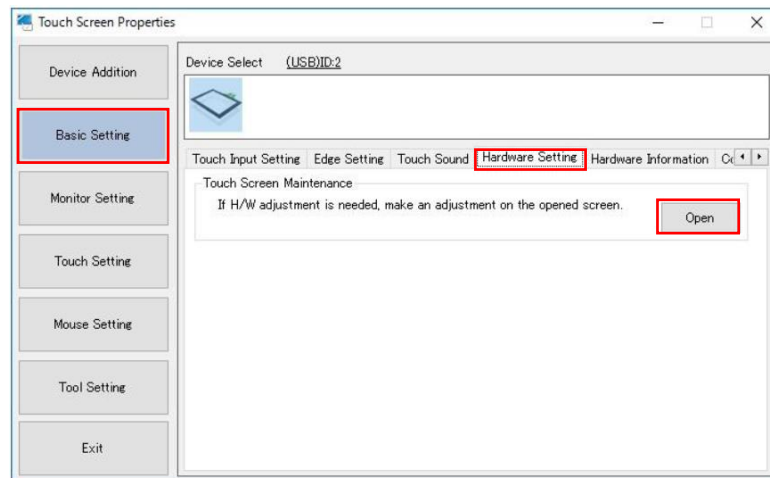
Touch Screen Properties

Device Addition

Basic Setting

Monitor Setting

Touch Setting

Mouse Setting

Tool Setting

Exit

Device Select (USB)ID:2

Touch Input Setting | Edge Setting | Touch Sound | Hardware Setting | Hardware Information | C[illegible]

Touch Screen Maintenance

If H/W adjustment is needed, make an adjustment on the opened screen.

Open